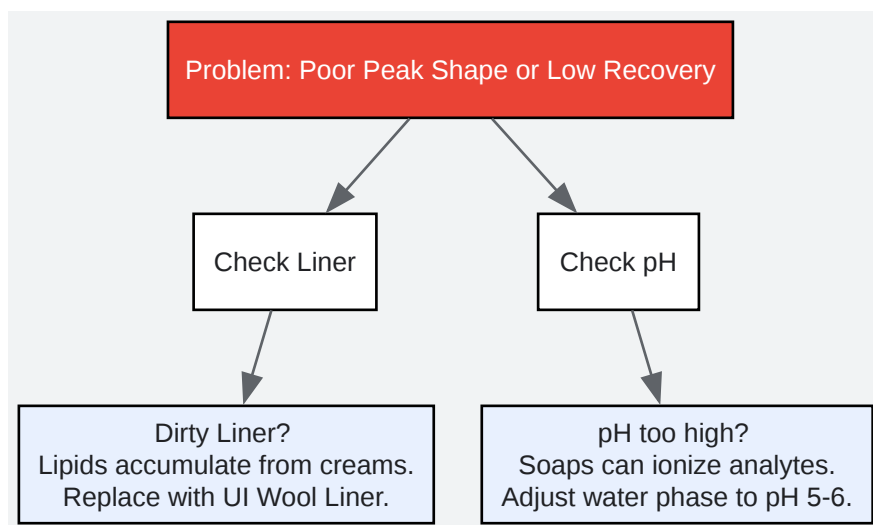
Problem: Poor Peak Shape or Low Recovery

Check Liner

Check pH

Dirty Liner?
Lipids accumulate from creams.
Replace with UI Wool Liner.

pH too high?
Soaps can ionize analytes.
Adjust water phase to pH 5-6.